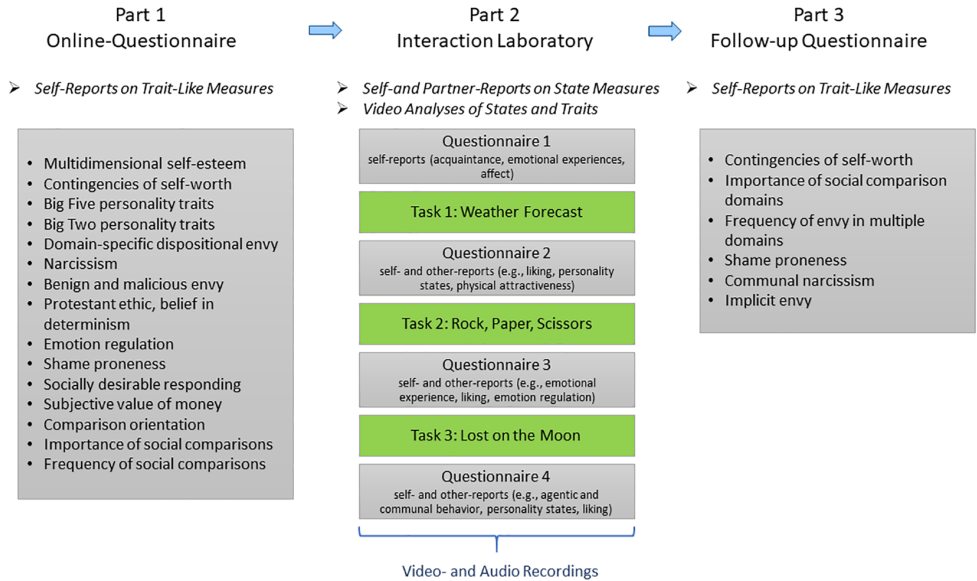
Part 1
Online-Questionnaire

➢ Self-Reports on Trait-Like Measures

- Multidimensional self-esteem
- Contingencies of self-worth
- Big Five personality traits
- Big Two personality traits
- Domain-specific dispositional envy
- Narcissism
- Benign and malicious envy
- Protestant ethic, belief in determinism
- Emotion regulation
- Shame proneness
- Socially desirable responding
- Subjective value of money
- Comparison orientation
- Importance of social comparisons
- Frequency of social comparisons

Part 2
Interaction Laboratory

➢ Self-and Partner-Reports on State Measures
➢ Video Analyses of States and Traits

Questionnaire 1
self-reports (acquaintance, emotional experiences, affect)

Task 1: Weather Forecast

Questionnaire 2
self- and other-reports (e.g., liking, personality states, physical attractiveness)

Task 2: Rock, Paper, Scissors

Questionnaire 3
self- and other-reports (e.g., emotional experience, liking, emotion regulation)

Task 3: Lost on the Moon

Questionnaire 4
self- and other-reports (e.g., agentic and communal behavior, personality states, liking)

Video- and Audio Recordings

Part 3
Follow-up Questionnaire

➢ Self-Reports on Trait-Like Measures

- Contingencies of self-worth
- Importance of social comparison domains
- Frequency of envy in multiple domains
- Shame proneness
- Communal narcissism
- Implicit envy